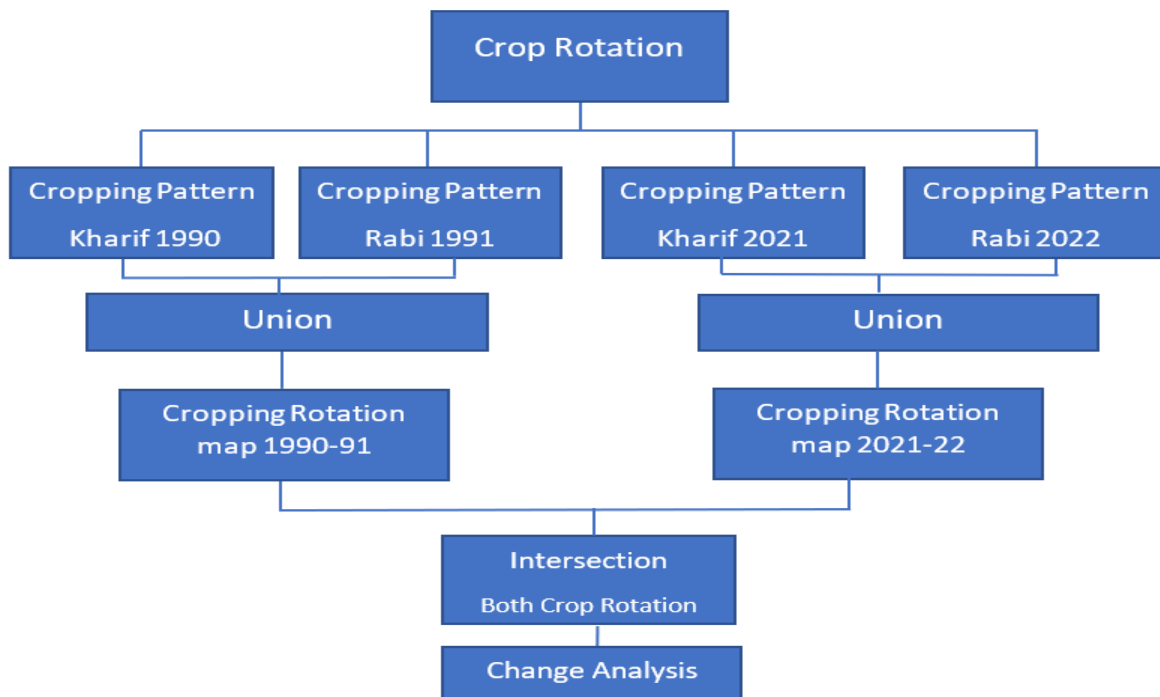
Crop Rotation

Cropping Pattern
Kharif 1990

Cropping Pattern
Rabi 1991

Cropping Pattern
Kharif 2021

Cropping Pattern
Rabi 2022

Union

Union

Cropping Rotation
map 1990-91

Cropping Rotation
map 2021-22

Intersection
Both Crop Rotation

Change Analysis